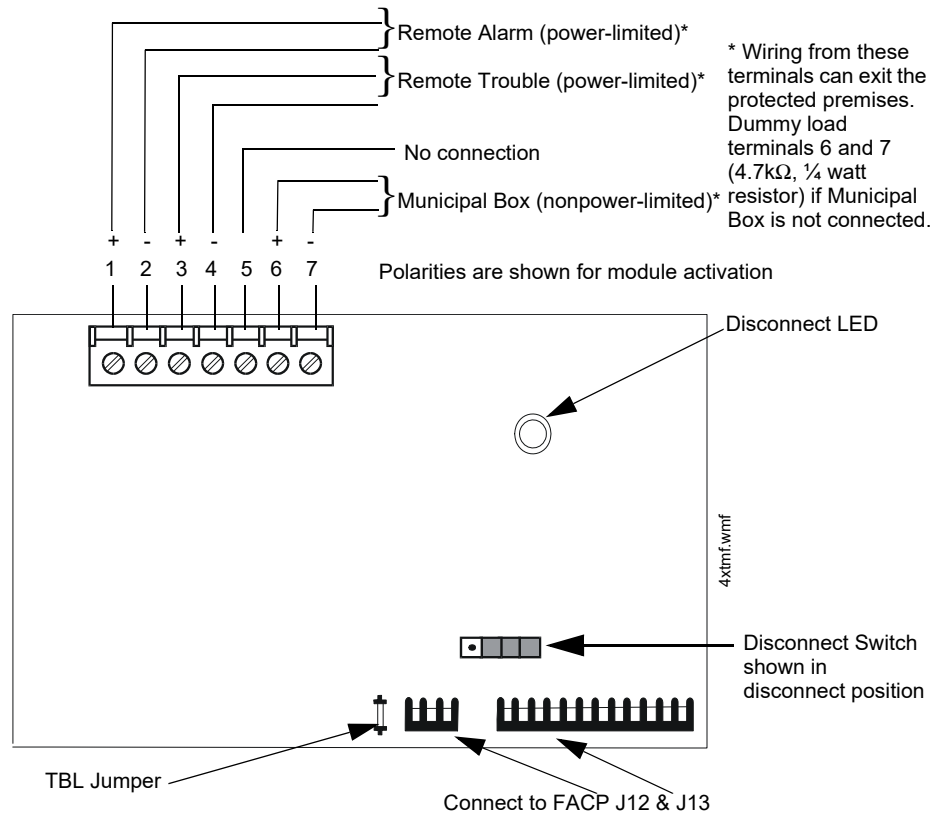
Remote Alarm (power-limited)*

Remote Trouble (power-limited)*

No connection

Municipal Box (nonpower-limited)*

* Wiring from these terminals can exit the protected premises. Dummy load terminals 6 and 7 (4.7kΩ, ¼ watt resistor) if Municipal Box is not connected.

+ - + - + -

1 2 3 4 5 6 7

Polarities are shown for module activation

Disconnect LED

4xtmf.wmf

Disconnect Switch shown in disconnect position

TBL Jumper

Connect to FACP J12 & J13